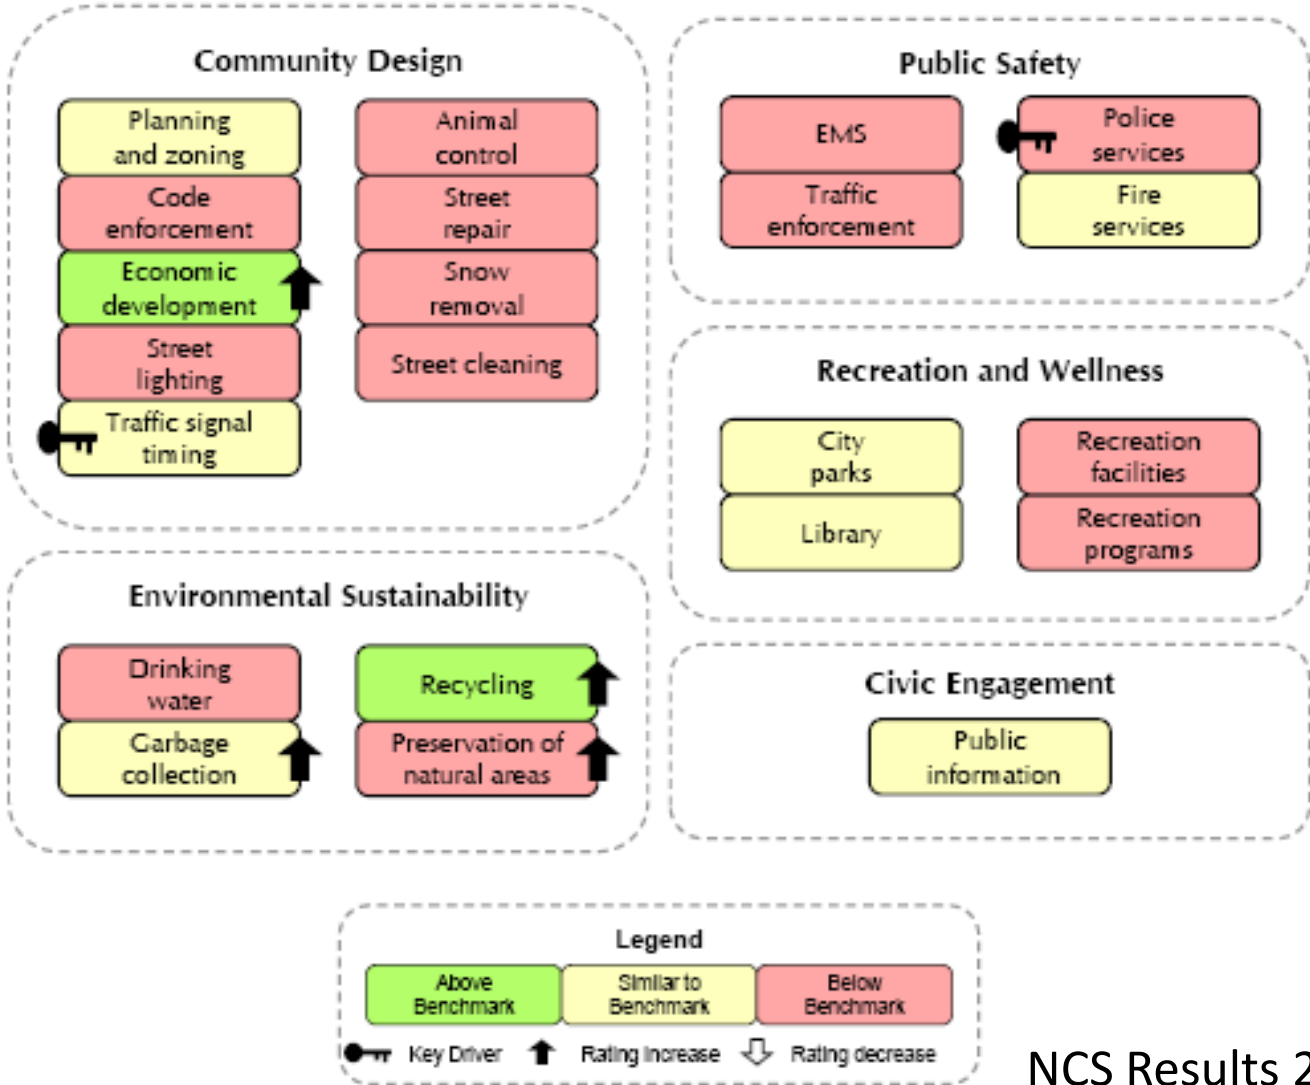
Community Design

Planning and zoning

Code enforcement

Economic development

Street lighting

Traffic signal timing

Animal control

Street repair

Snow removal

Street cleaning

Public Safety

EMS

Traffic enforcement

Police services

Fire services

Recreation and Wellness

City parks

Library

Recreation facilities

Recreation programs

Environmental Sustainability

Drinking water

Garbage collection

Recycling

Preservation of natural areas

Civic Engagement

Public information

Legend

| Above Benchmark | Similar to Benchmark | Below Benchmark |
|---|---|---|

Key Driver Rating increase Rating decrease

NCS Results 2